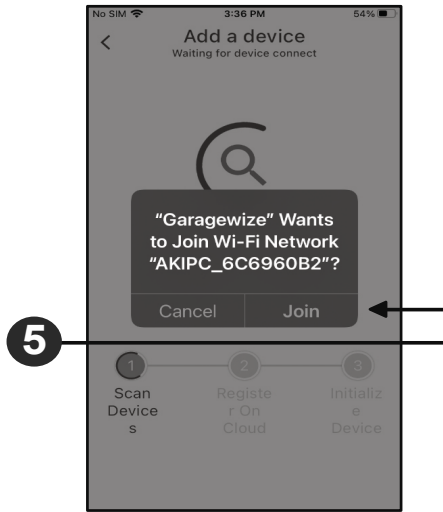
No SIM 3:36 PM 54%

<

Add a device

Waiting for device connect

"Garagewize" Wants to Join Wi-Fi Network "AKIPC_6C6960B2"?

Cancel

Join

5

1

2

3

Scan Device s

Registe r On Cloud

Initializ e Device